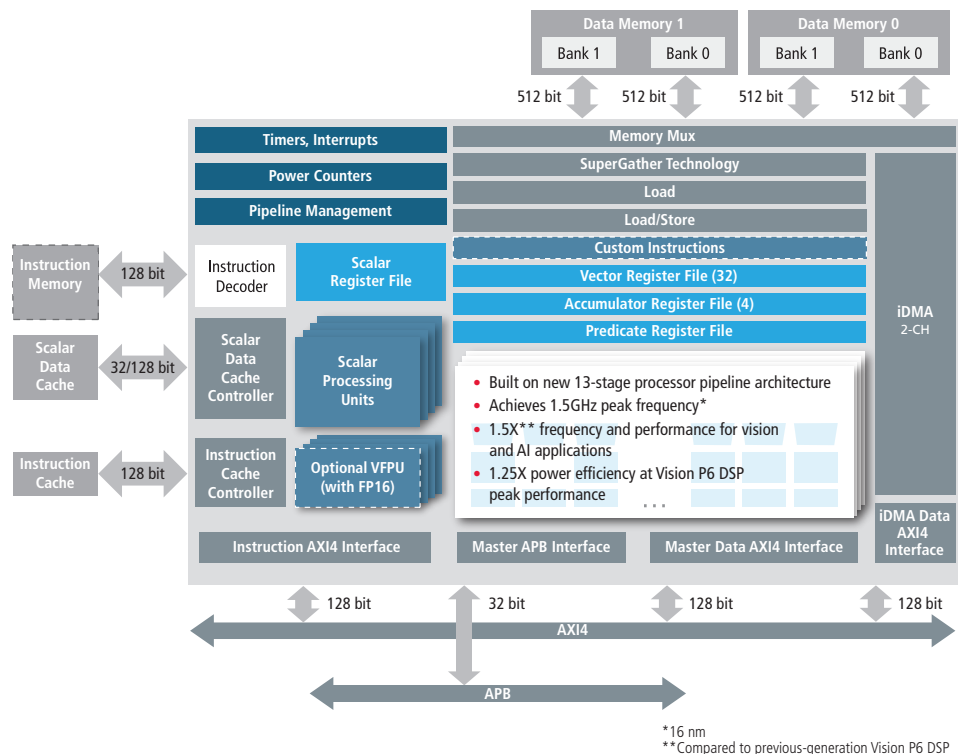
Data Memory 1
Bank 1
Bank 0
Data Memory 0
Bank 1
Bank 0
512 bit
512 bit
512 bit
512 bit

Timers, Interrupts
Power Counters
Pipeline Management
Memory Mux
SuperGather Technology
Load
Load/Store
Custom Instructions
Vector Register File (32)
Accumulator Register File (4)
Predicate Register File
iDMA
2-CH

Instruction Memory
128 bit
Instruction Decoder
Scalar Register File

Scalar Data Cache
32/128 bit
Scalar Data Cache Controller
Scalar Processing Units

Instruction Cache
128 bit
Instruction Cache Controller
Optional VFPU (with FP16)

• Built on new 13-stage processor pipeline architecture
• Achieves 1.5GHz peak frequency*
• 1.5X** frequency and performance for vision and AI applications
• 1.25X power efficiency at Vision P6 DSP peak performance
...

Instruction AXI4 Interface
Master APB Interface
Master Data AXI4 Interface
iDMA Data AXI4 Interface

128 bit
32 bit
128 bit
128 bit
AXI4
APB

*16 nm
**Compared to previous-generation Vision P6 DSP